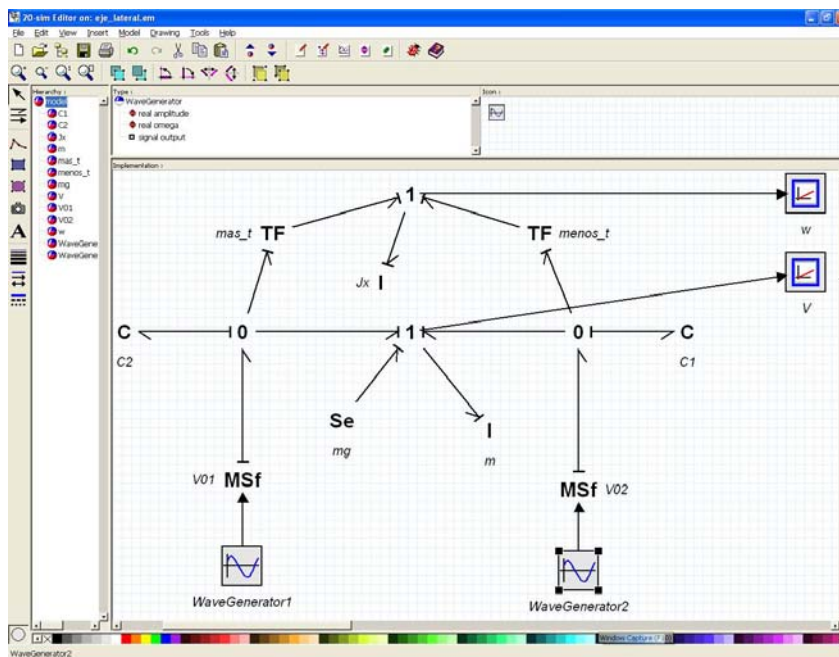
20-sim Editor on: eje_lateral.em

File Edit View Insert Model Drawing Tools Help

Hierarchy :
model
C1
C2
Jx
m
mas_t
menos_t
mg
V
V01
V02
w
WaveGene
WaveGene

Type :
WaveGenerator
real amplitude
real omega
signal output

Icon :

Implementation :

1
mas_t TF
TF menos_t
Jx I
w
V
C
0
1
0
C
C2
C1
Se
mg
I
m
V01 MSf
MSf V02
WaveGenerator1
WaveGenerator2

Window Capture

WaveGenerator2